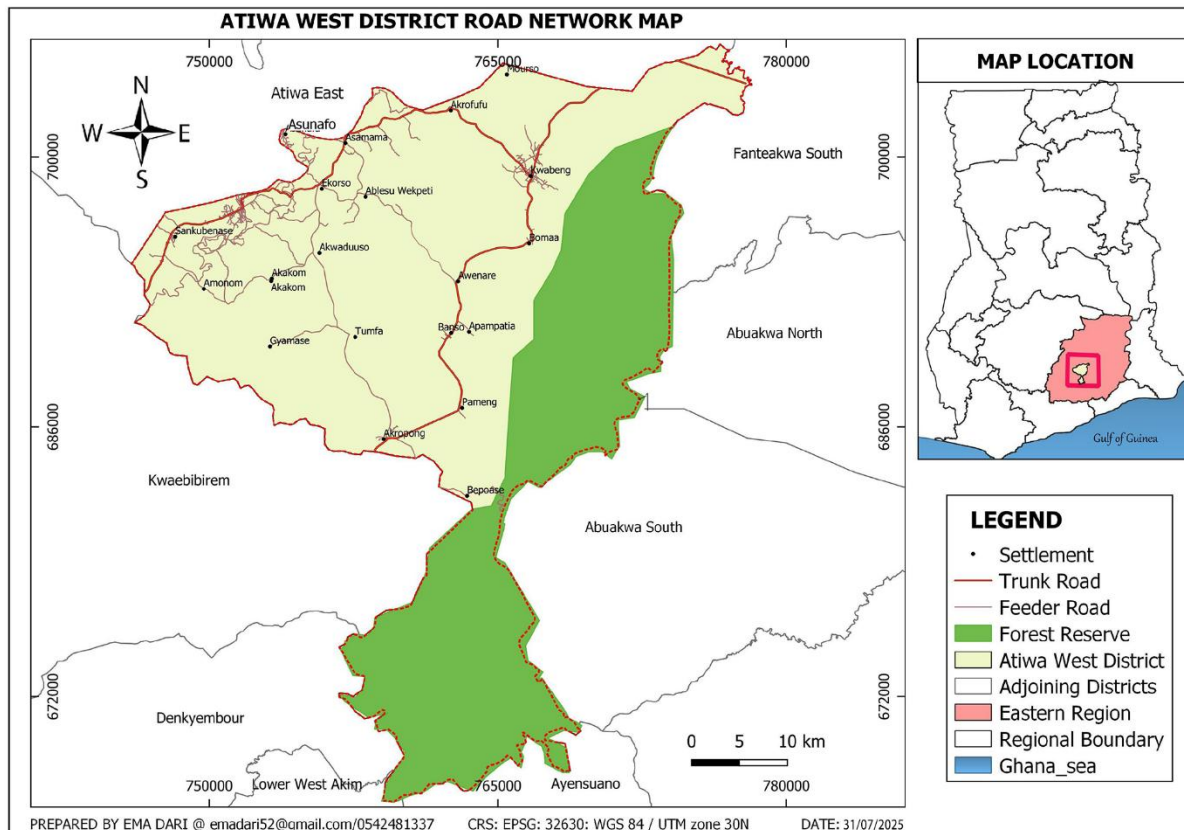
ATIWA WEST DISTRICT ROAD NETWORK MAP

750000
765000
780000
Mourso
N
W
E
S
Atiwa East
Akrofufu
Asunafo
Asamama
700000
700000
Fanteakwa South
Kwabeng
Ekorso
Ablesu Wekpeti
Sankubenase
Bomaa
Akwaduuso
Akakom
Akakom
Amonom
Awenare
Banso
Apampatia
Tumfa
Gyamase
Abuakwa North
Pameng
686000
686000
Akropong
Kwaebibirem
Bepoase
Abuakwa South
672000
672000
Denkyembour
0 5 10 km
750000
Lower West Akim
765000
Ayensuano
780000

MAP LOCATION
Gulf of Guinea

LEGEND
Settlement
Trunk Road
Feeder Road
Forest Reserve
Atiwa West District
Adjoining Districts
Eastern Region
Regional Boundary
Ghana_sea

PREPARED BY EMA DARI @ emadari52@gmail.com/0542481337 CRS: EPSG: 32630: WGS 84 / UTM zone 30N DATE: 31/07/2025